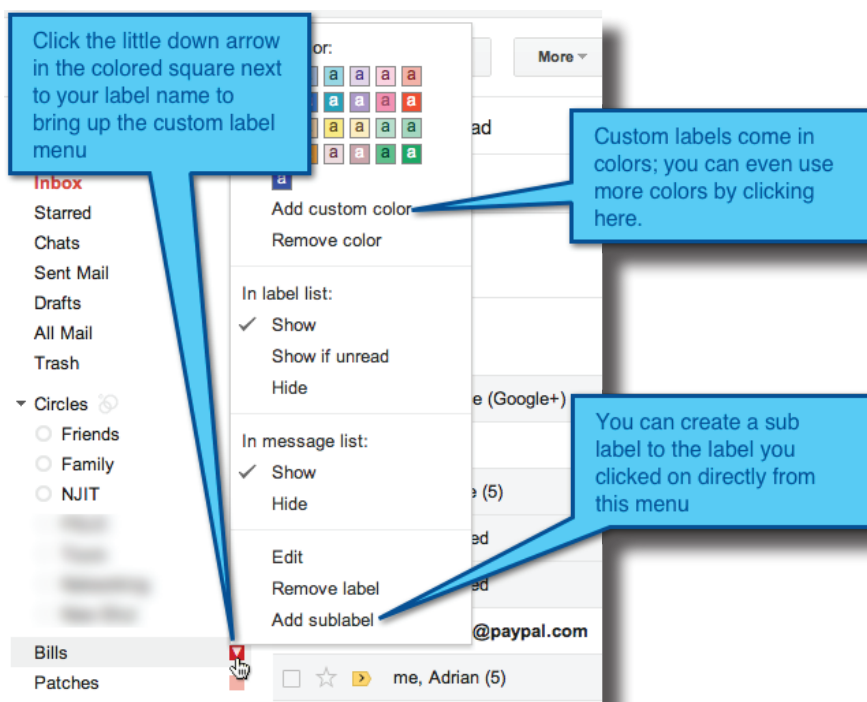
Click the little down arrow in the colored square next to your label name to bring up the custom label menu

More

or:

a a a a
a a a a
a a a a
a a a a
a

ad

Add custom color
Remove color

Custom labels come in colors; you can even use more colors by clicking here.

Inbox
Starred
Chats
Sent Mail
Drafts
All Mail
Trash

In label list:
✓ Show
Show if unread
Hide

Circles
Friends
Family
NJIT

e (Google+)

In message list:
✓ Show
Hide

You can create a sub label to the label you clicked on directly from this menu

e (5)

ed

ed

Edit
Remove label
Add sublabel

@paypal.com

Bills
Patches

me, Adrian (5)